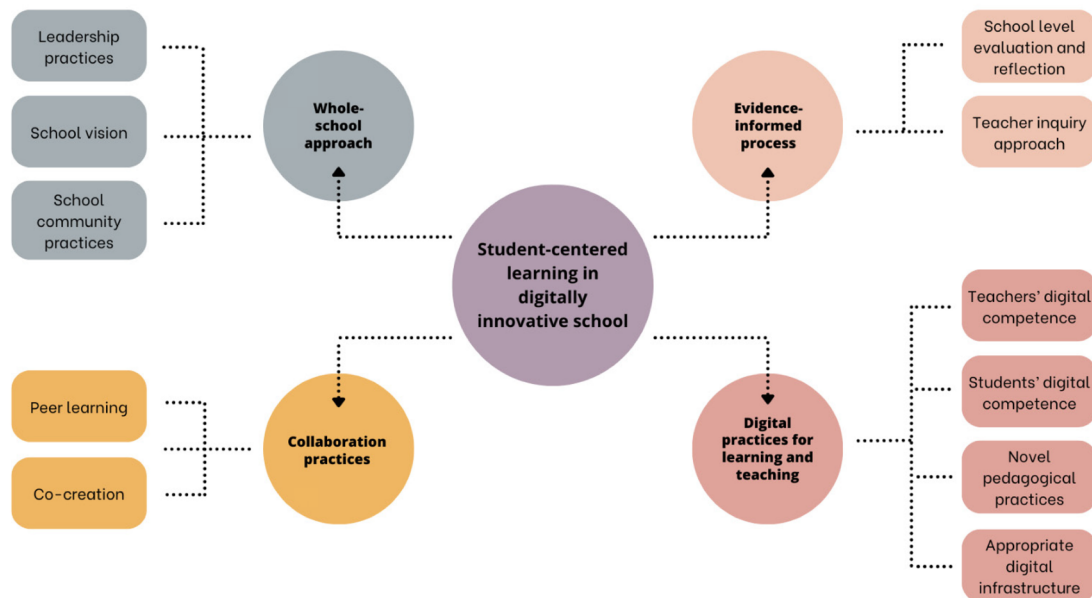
Leadership practices

School vision

School community practices

Whole-school approach

Evidence-informed process

School level evaluation and reflection

Teacher inquiry approach

Student-centered learning in digitally innovative school

Peer learning

Co-creation

Collaboration practices

Digital practices for learning and teaching

Teachers' digital competence

Students' digital competence

Novel pedagogical practices

Appropriate digital infrastructure